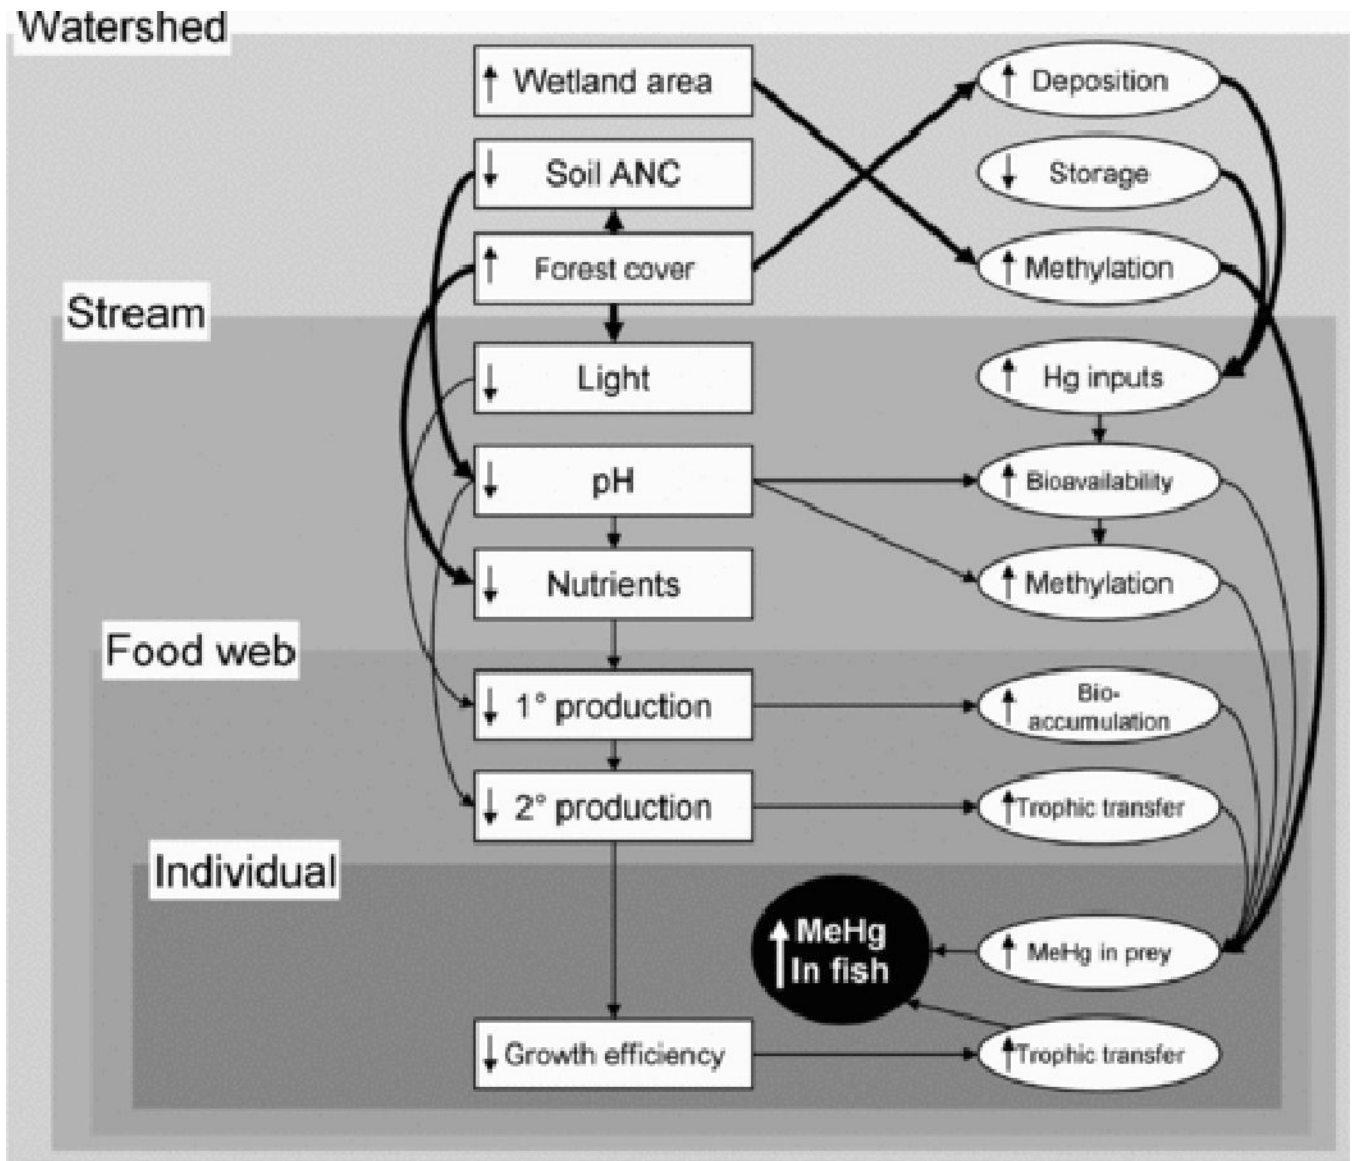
Watershed

↑ Wetland area

↓ Soil ANC

↑ Forest cover

↑ Deposition

↓ Storage

↑ Methylation

Stream

↓ Light

↓ pH

↓ Nutrients

↑ Hg inputs

↑ Bioavailability

↑ Methylation

Food web

↓ 1° production

↓ 2° production

↑ Bio-accumulation

↑ Trophic transfer

Individual

↑ MeHg In fish

↑ MeHg in prey

↓ Growth efficiency

↑ Trophic transfer